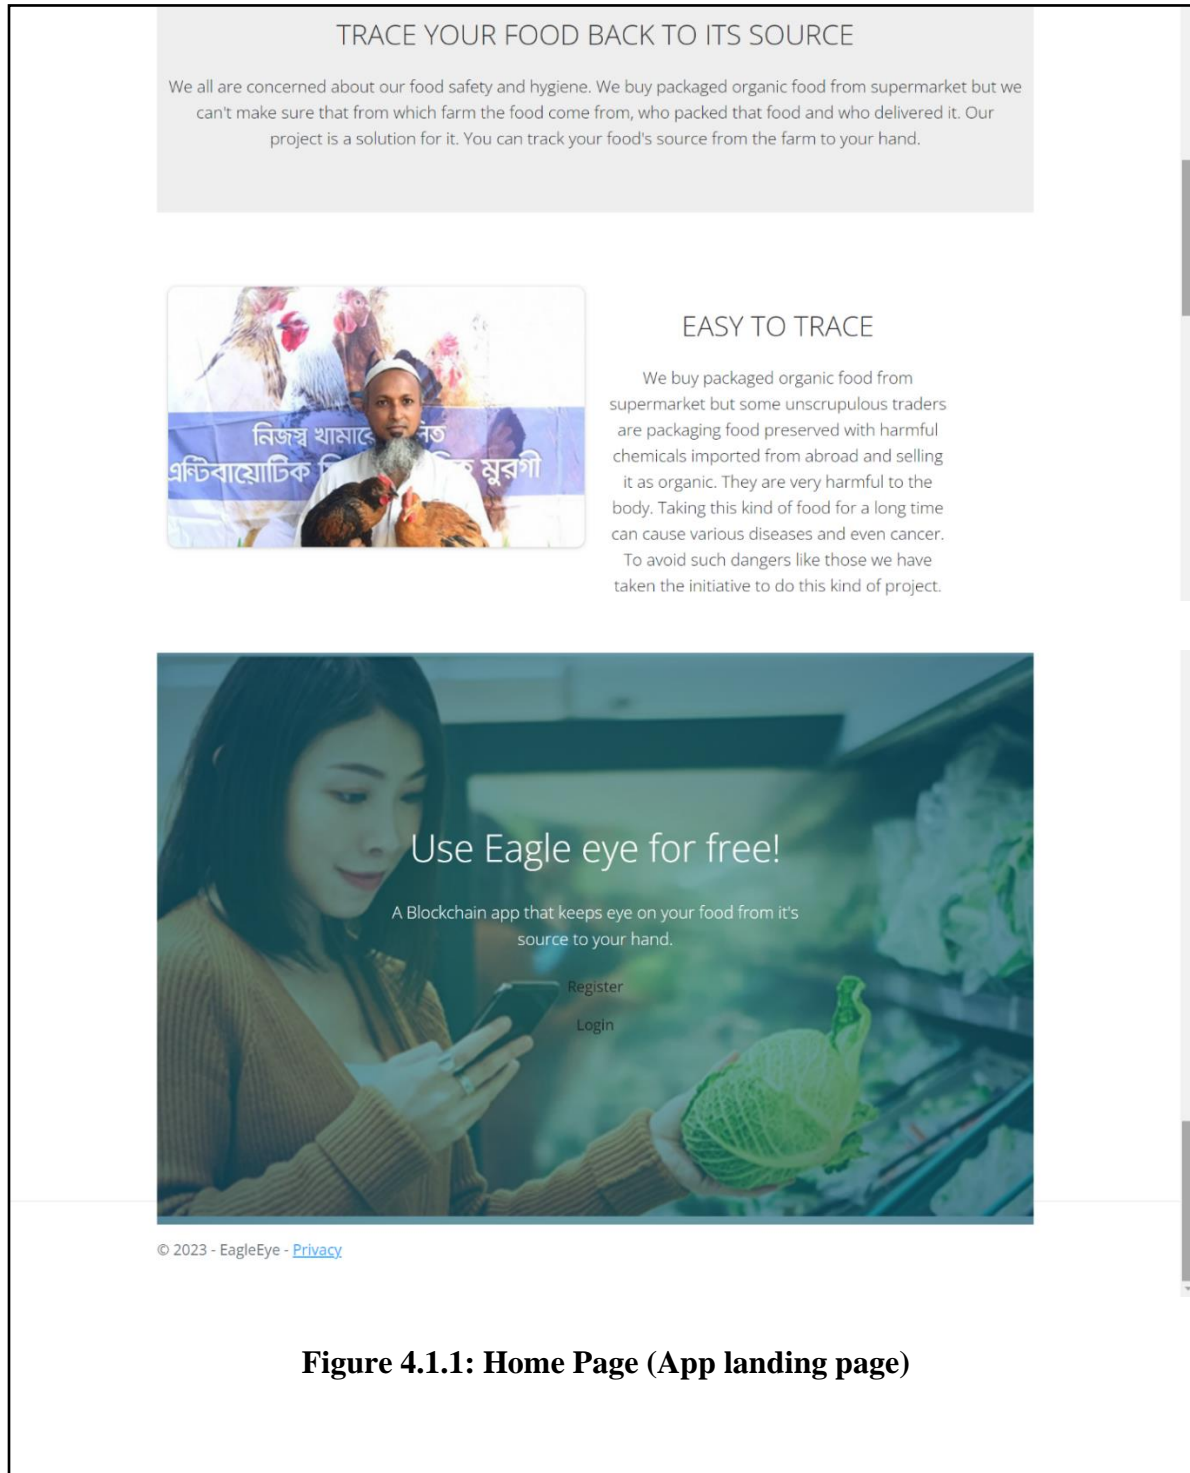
TRACE YOUR FOOD BACK TO ITS SOURCE

We all are concerned about our food safety and hygiene. We buy packaged organic food from supermarket but we can't make sure that from which farm the food come from, who packed that food and who delivered it. Our project is a solution for it. You can track your food's source from the farm to your hand.

নিজস্ব খামারে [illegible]ত
এন্টিবায়োটিক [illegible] মুরগী

EASY TO TRACE

We buy packaged organic food from supermarket but some unscrupulous traders are packaging food preserved with harmful chemicals imported from abroad and selling it as organic. They are very harmful to the body. Taking this kind of food for a long time can cause various diseases and even cancer. To avoid such dangers like those we have taken the initiative to do this kind of project.

Use Eagle eye for free!

A Blockchain app that keeps eye on your food from it's source to your hand.

Register

Login

© 2023 - EagleEye - Privacy

Figure 4.1.1: Home Page (App landing page)